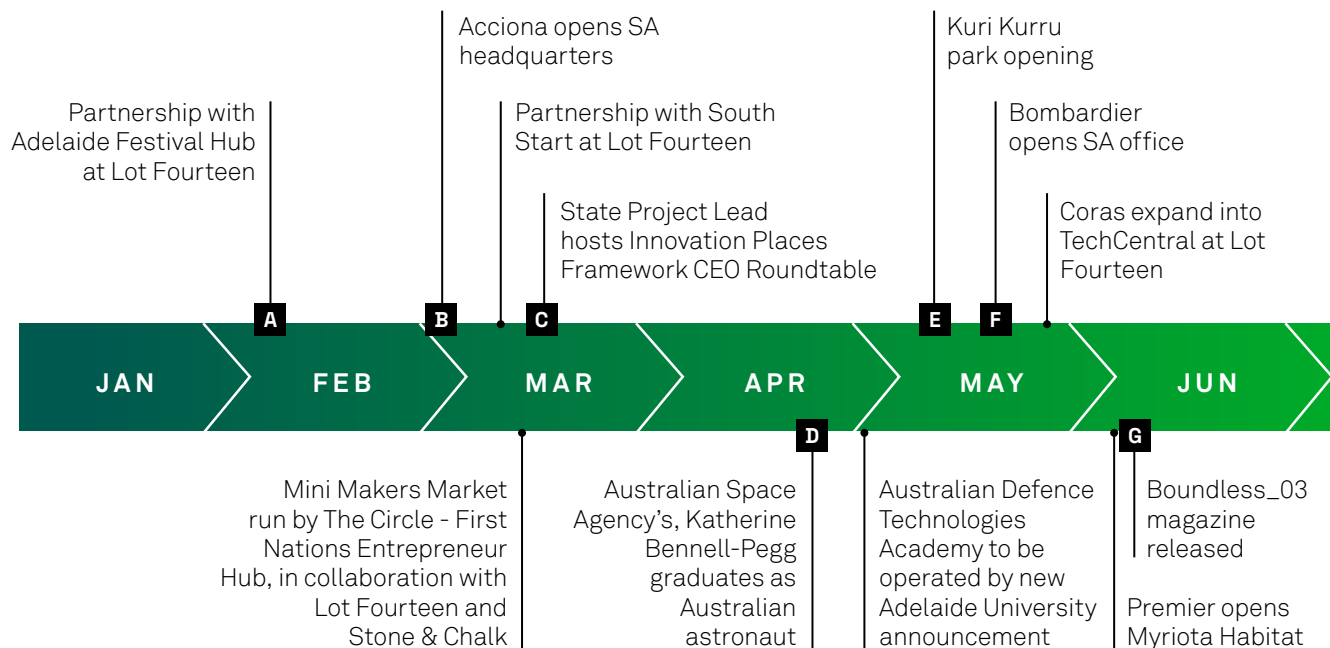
Partnership with Adelaide Festival Hub at Lot Fourteen

Acciona opens SA headquarters

Partnership with South Start at Lot Fourteen

State Project Lead hosts Innovation Places Framework CEO Roundtable

Kuri Kurru park opening

Bombardier opens SA office

Coras expand into TechCentral at Lot Fourteen

A

B

C

E

F

JAN

FEB

MAR

APR

MAY

JUN

D

G

Mini Makers Market run by The Circle - First Nations Entrepreneur Hub, in collaboration with Lot Fourteen and Stone & Chalk

Australian Space Agency's, Katherine Bennell-Pegg graduates as Australian astronaut

Australian Defence Technologies Academy to be operated by new Adelaide University announcement

Boundless_03 magazine released

Premier opens Myriota Habitat